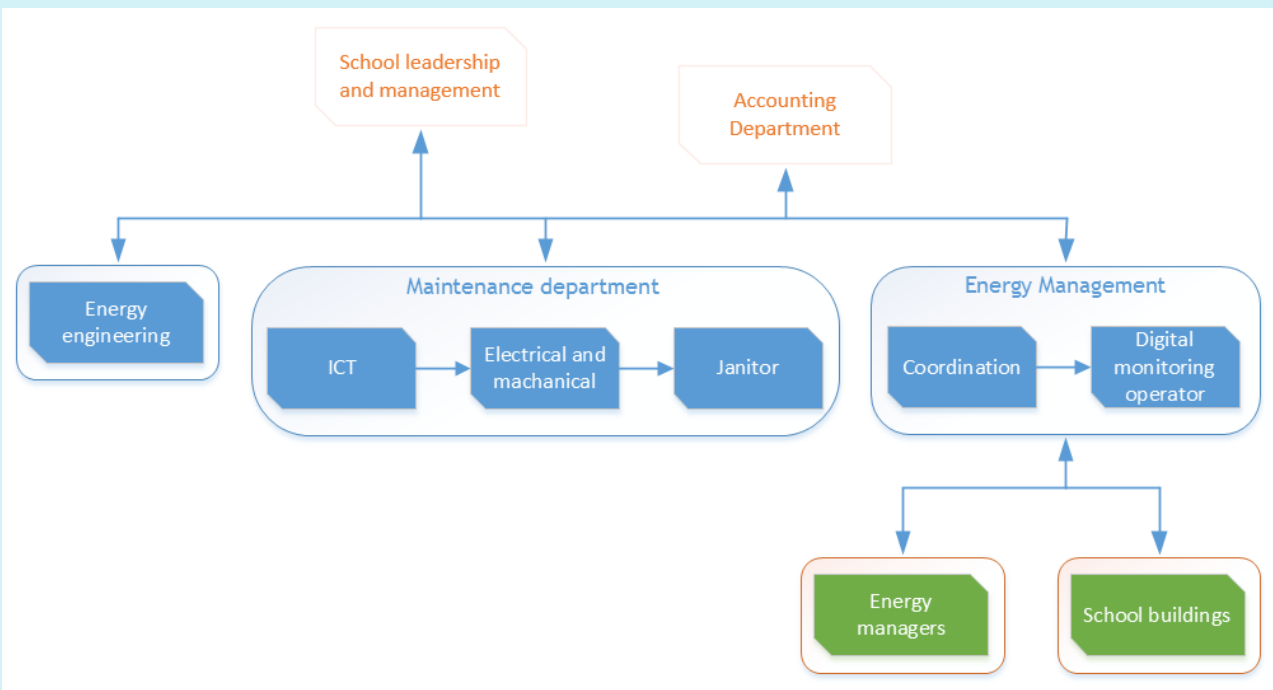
School leadership and management

Accounting Department

Energy engineering

Maintenance department

ICT

Electrical and machanical

Janitor

Energy Management

Coordination

Digital monitoring operator

Energy managers

School buildings